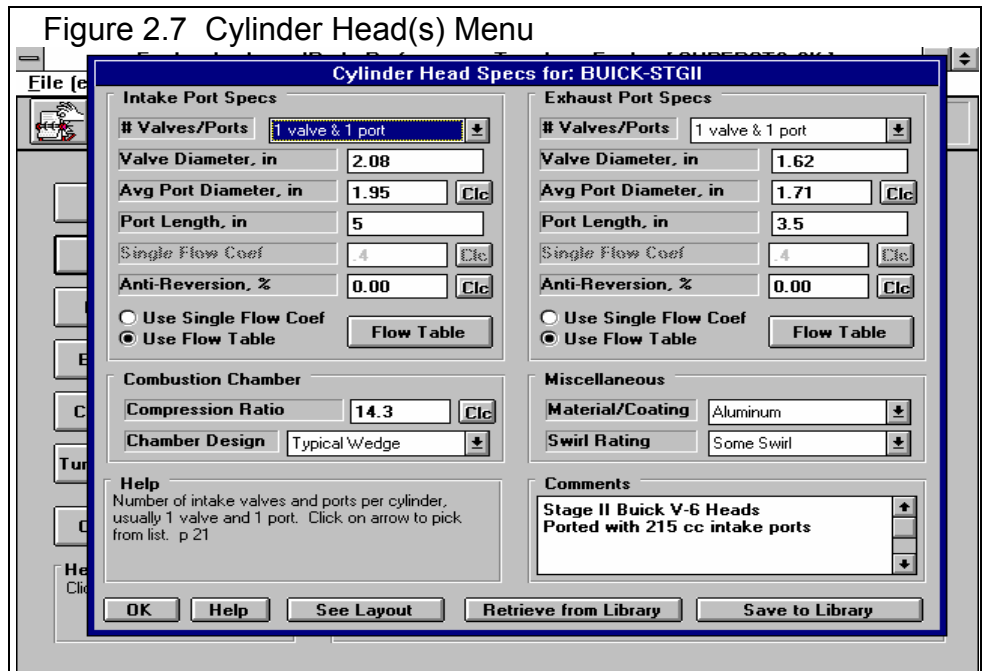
Figure 2.7 Cylinder Head(s) Menu

File (e

Cylinder Head Specs for: BUICK-STGII

Intake Port Specs

# Valves/Ports | 1 valve & 1 port
Valve Diameter, in | 2.08
Avg Port Diameter, in | 1.95 | Clc
Port Length, in | 5
Single Flow Coef | .4 | Clc
Anti-Reversion, % | 0.00 | Clc
Use Single Flow Coef
Use Flow Table
Flow Table

Exhaust Port Specs

# Valves/Ports | 1 valve & 1 port
Valve Diameter, in | 1.62
Avg Port Diameter, in | 1.71 | Clc
Port Length, in | 3.5
Single Flow Coef | .4 | Clc
Anti-Reversion, % | 0.00 | Clc
Use Single Flow Coef
Use Flow Table
Flow Table

Combustion Chamber

Compression Ratio | 14.3 | Clc
Chamber Design | Typical Wedge

Miscellaneous

Material/Coating | Aluminum
Swirl Rating | Some Swirl

Help
Number of intake valves and ports per cylinder, usually 1 valve and 1 port. Click on arrow to pick from list. p 21

Comments
Stage II Buick V-6 Heads
Ported with 215 cc intake ports

OK | Help | See Layout | Retrieve from Library | Save to Library

B
C
Tur
O
He
Cli